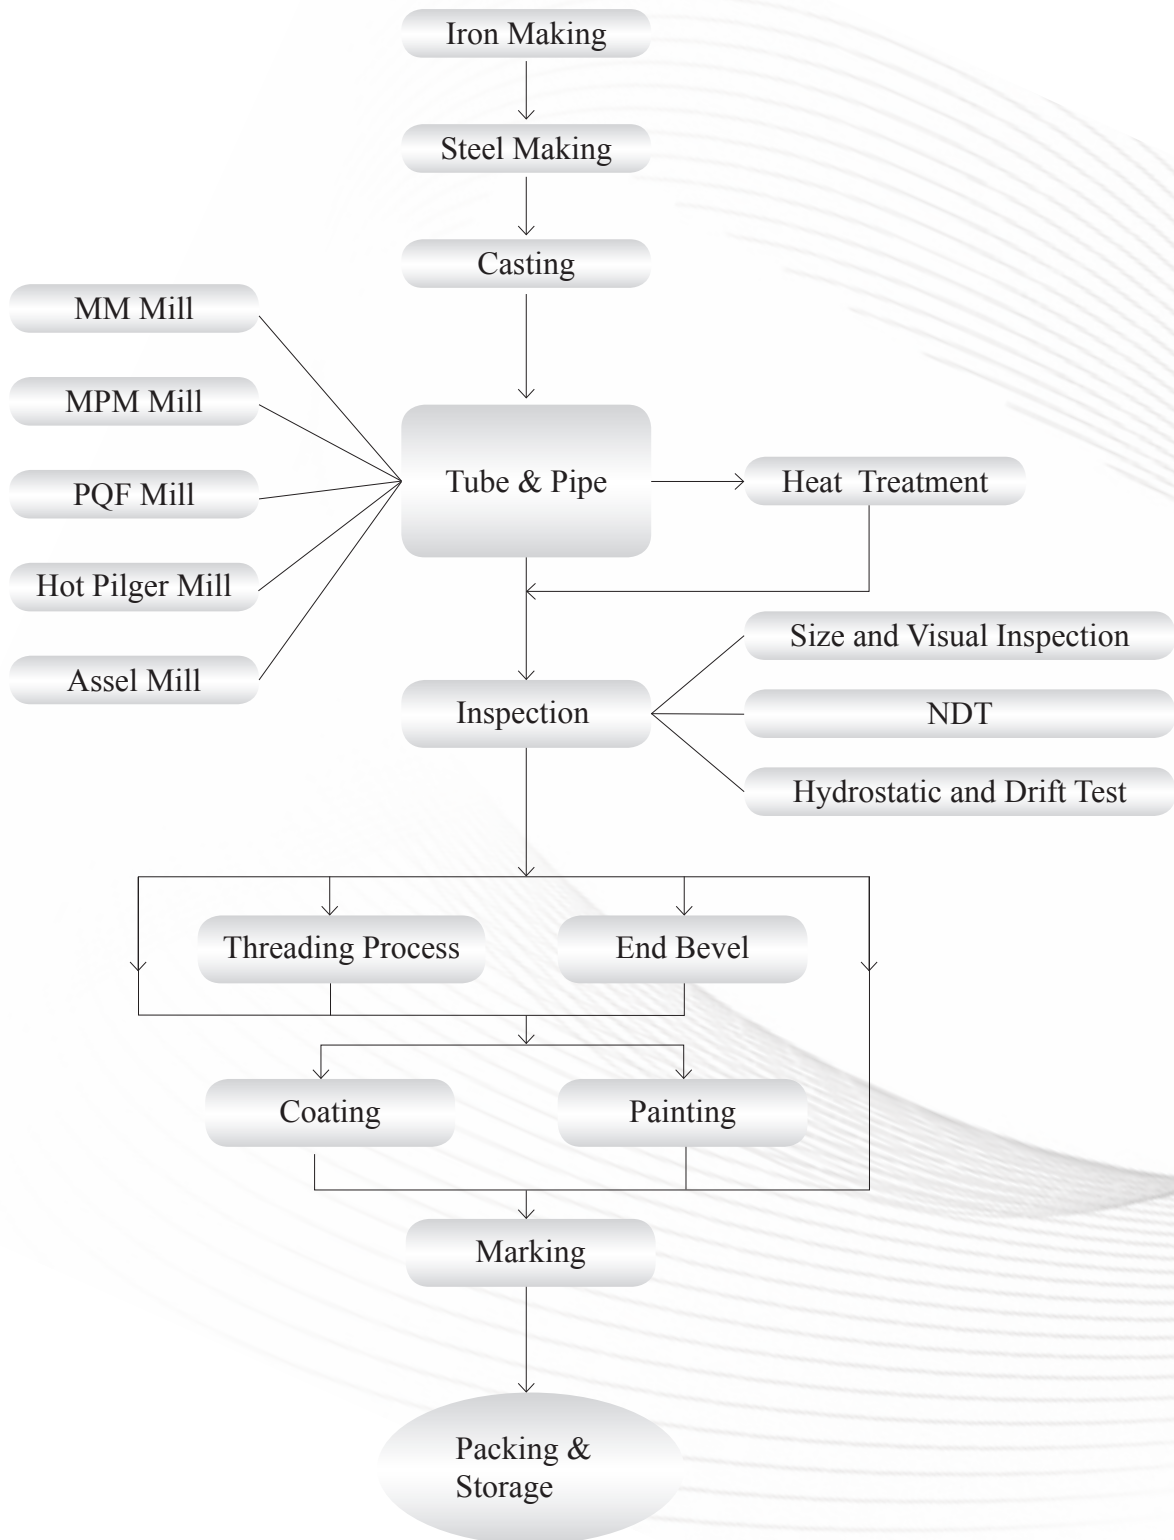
Iron Making

Steel Making

Casting

MM Mill

MPM Mill

PQF Mill

Hot Pilger Mill

Assel Mill

Tube & Pipe

Heat Treatment

Size and Visual Inspection

Inspection

NDT

Hydrostatic and Drift Test

Threading Process

End Bevel

Coating

Painting

Marking

Packing & Storage